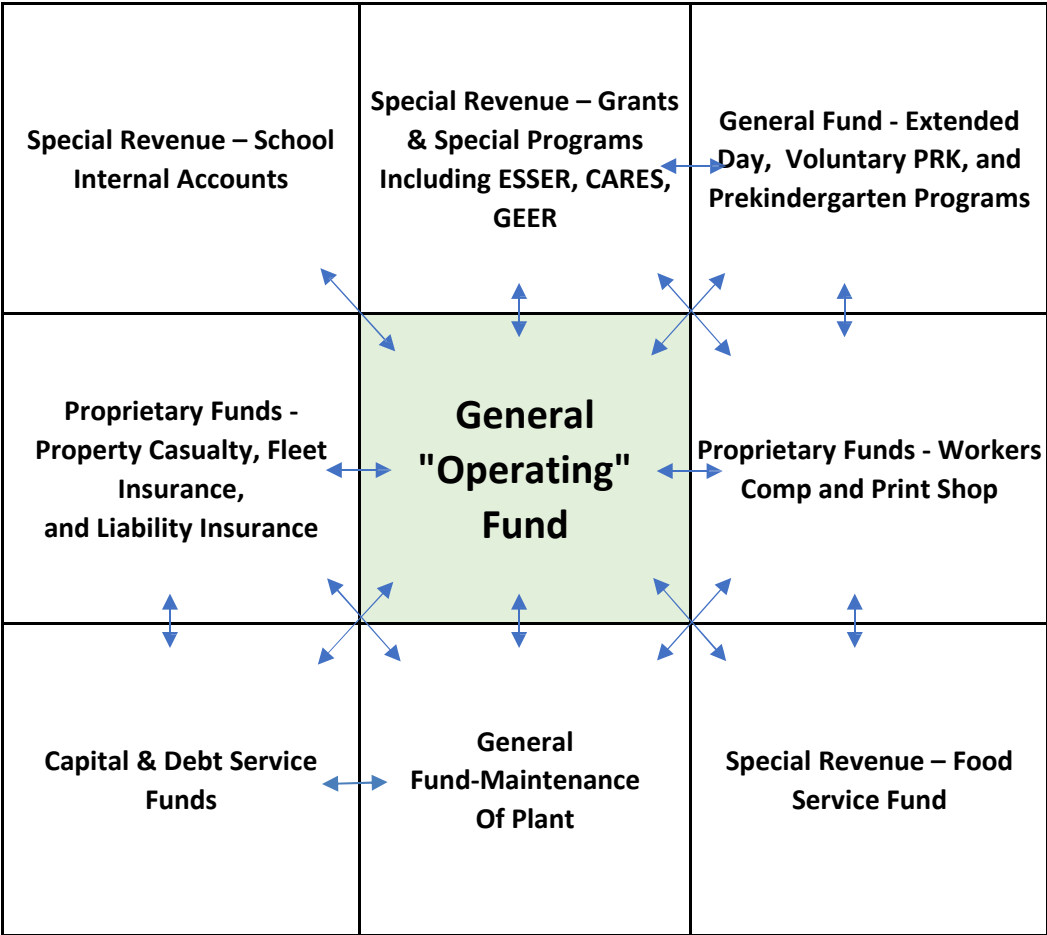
Special Revenue – School Internal Accounts

Special Revenue – Grants & Special Programs Including ESSER, CARES, GEER

General Fund - Extended Day, Voluntary PRK, and Prekindergarten Programs

Proprietary Funds - Property Casualty, Fleet Insurance, and Liability Insurance

General "Operating" Fund

Proprietary Funds - Workers Comp and Print Shop

Capital & Debt Service Funds

General Fund-Maintenance Of Plant

Special Revenue – Food Service Fund